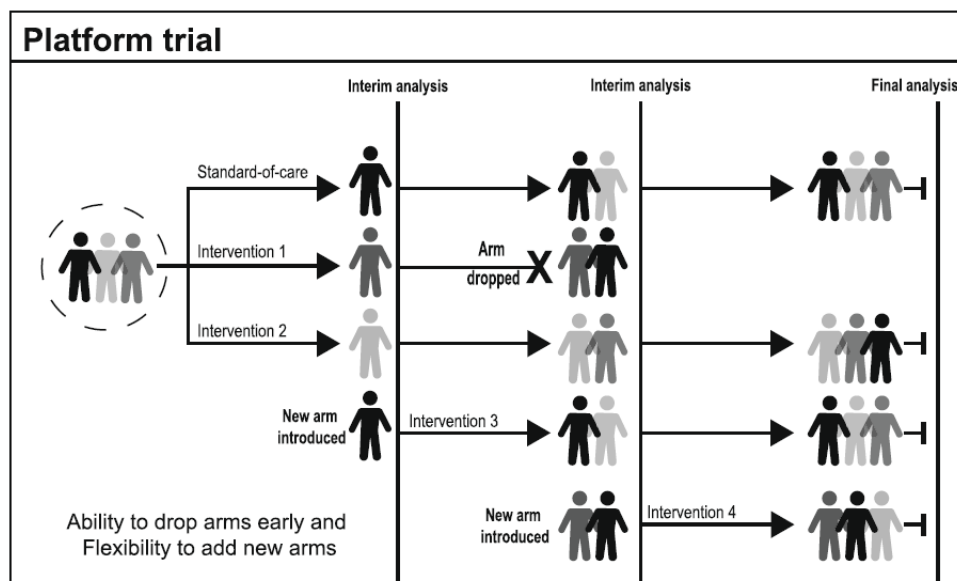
Platform trial

Interim analysis

Interim analysis

Final analysis

Standard-of-care

Intervention 1

Arm dropped X

Intervention 2

New arm introduced

Intervention 3

New arm introduced

Intervention 4

Ability to drop arms early and Flexibility to add new arms